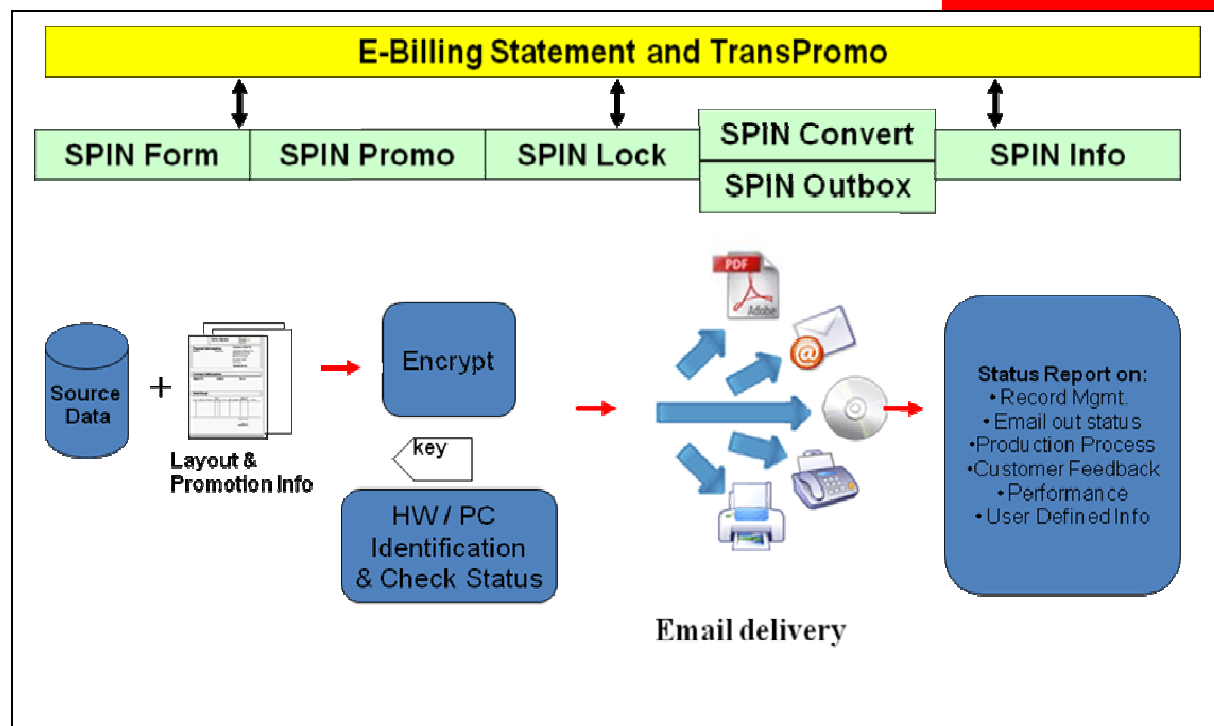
E-Billing Statement and TransPromo

SPIN Form
SPIN Promo
SPIN Lock
SPIN Convert
SPIN Outbox
SPIN Info

Source Data

+

Layout & Promotion Info

Encrypt

key

HW / PC Identification & Check Status

PDF
Adobe

Email delivery

Status Report on:
• Record Mgmt.
• Email out status
•Production Process
•Customer Feedback
• Performance
• User Defined Info